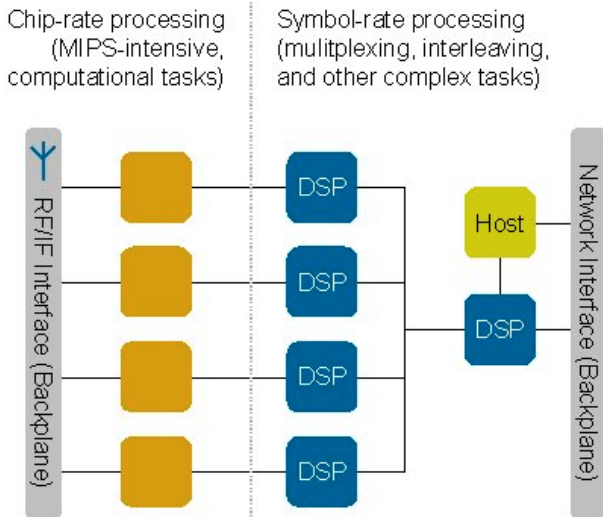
Chip-rate processing (MIPS-intensive, computational tasks)

Symbol-rate processing (mulitplexing, interleaving, and other complex tasks)

RF/IF Interface (Backplane)

DSP

DSP

DSP

DSP

Host

DSP

Network Interface (Backplane)